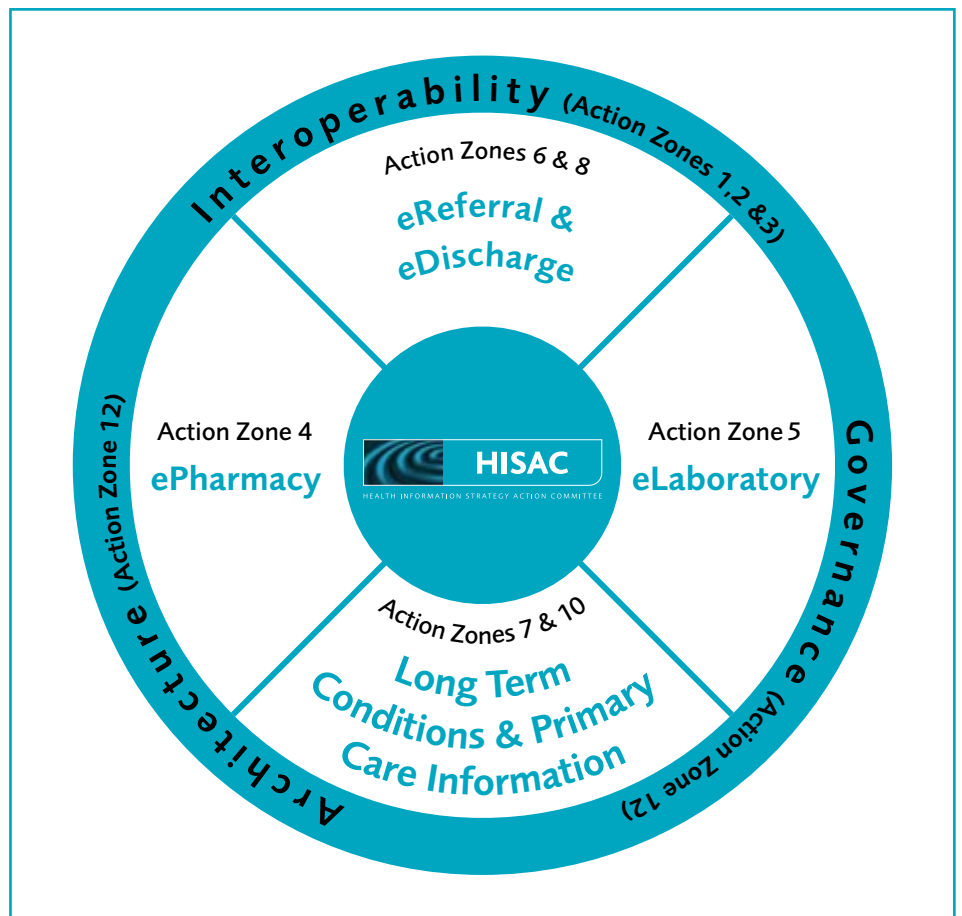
Interoperability (Action Zones 1,2 &3)

Action Zones 6 & 8
eReferral & eDischarge

Architecture (Action Zone 12)

Action Zone 4
ePharmacy

HISAC
HEALTH INFORMATION STRATEGY ACTION COMMITTEE

Action Zone 5
eLaboratory

Governance (Action Zone 12)

Action Zones 7 & 10
Long Term Conditions & Primary Care Information